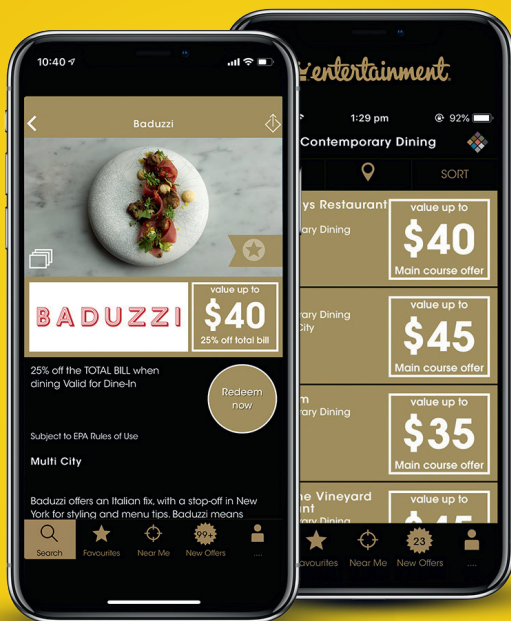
10:40

Baduzzi

BADUZZI

value up to
$40
25% off total bill

25% off the TOTAL BILL when dining Valid for Dine-In

Redeem now

Subject to EPA Rules of Use

Multi City

Baduzzi offers an Italian fix, with a stop-off in New York for styling and menu tips. Baduzzi means

Search
Favourites
Near Me
99+
New Offers
....

entertainment

1:29 pm
92%

Contemporary Dining

SORT

ys Restaurant
ary Dining

value up to
$40
Main course offer

ary Dining
City

value up to
$45
Main course offer

m
ary Dining

value up to
$35
Main course offer

he Vineyard
int
ary Dining

value up to
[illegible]

avourites
Near Me
23
New Offers
....